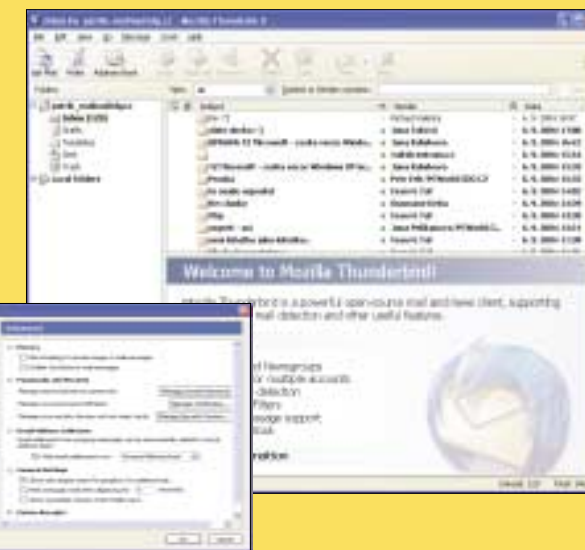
Welcome to Mozilla Thunderbird

Mozilla Thunderbird is a powerful open-source mail and news client, supporting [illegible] mail detection and other useful features.

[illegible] Newsgroups
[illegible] multiple accounts
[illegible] detection
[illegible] Filters
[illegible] support
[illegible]

Local Folders
Inbox
Drafts
Templates
Sent
Trash
Subject
Sender
Date
Advanced
OK
Cancel